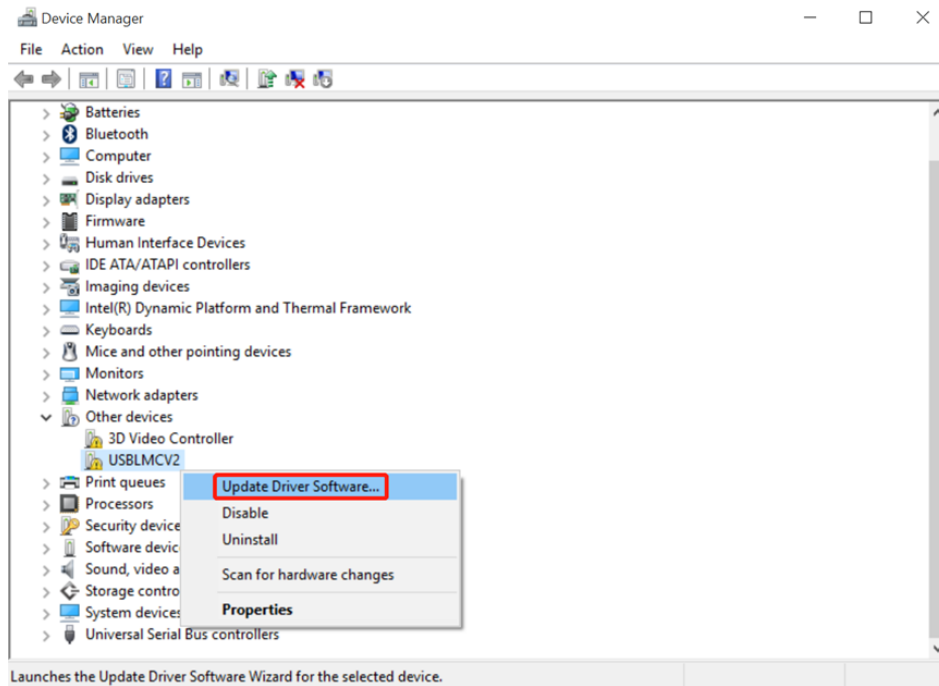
Device Manager

File Action View Help

Batteries
Bluetooth
Computer
Disk drives
Display adapters
Firmware
Human Interface Devices
IDE ATA/ATAPI controllers
Imaging devices
Intel(R) Dynamic Platform and Thermal Framework
Keyboards
Mice and other pointing devices
Monitors
Network adapters
Other devices
3D Video Controller
USBLMCV2
Print queues
Processors
Security device
Software devic
Sound, video a
Storage contro
System devices
Universal Serial Bus controllers

Update Driver Software...
Disable
Uninstall
Scan for hardware changes
Properties

Launches the Update Driver Software Wizard for the selected device.